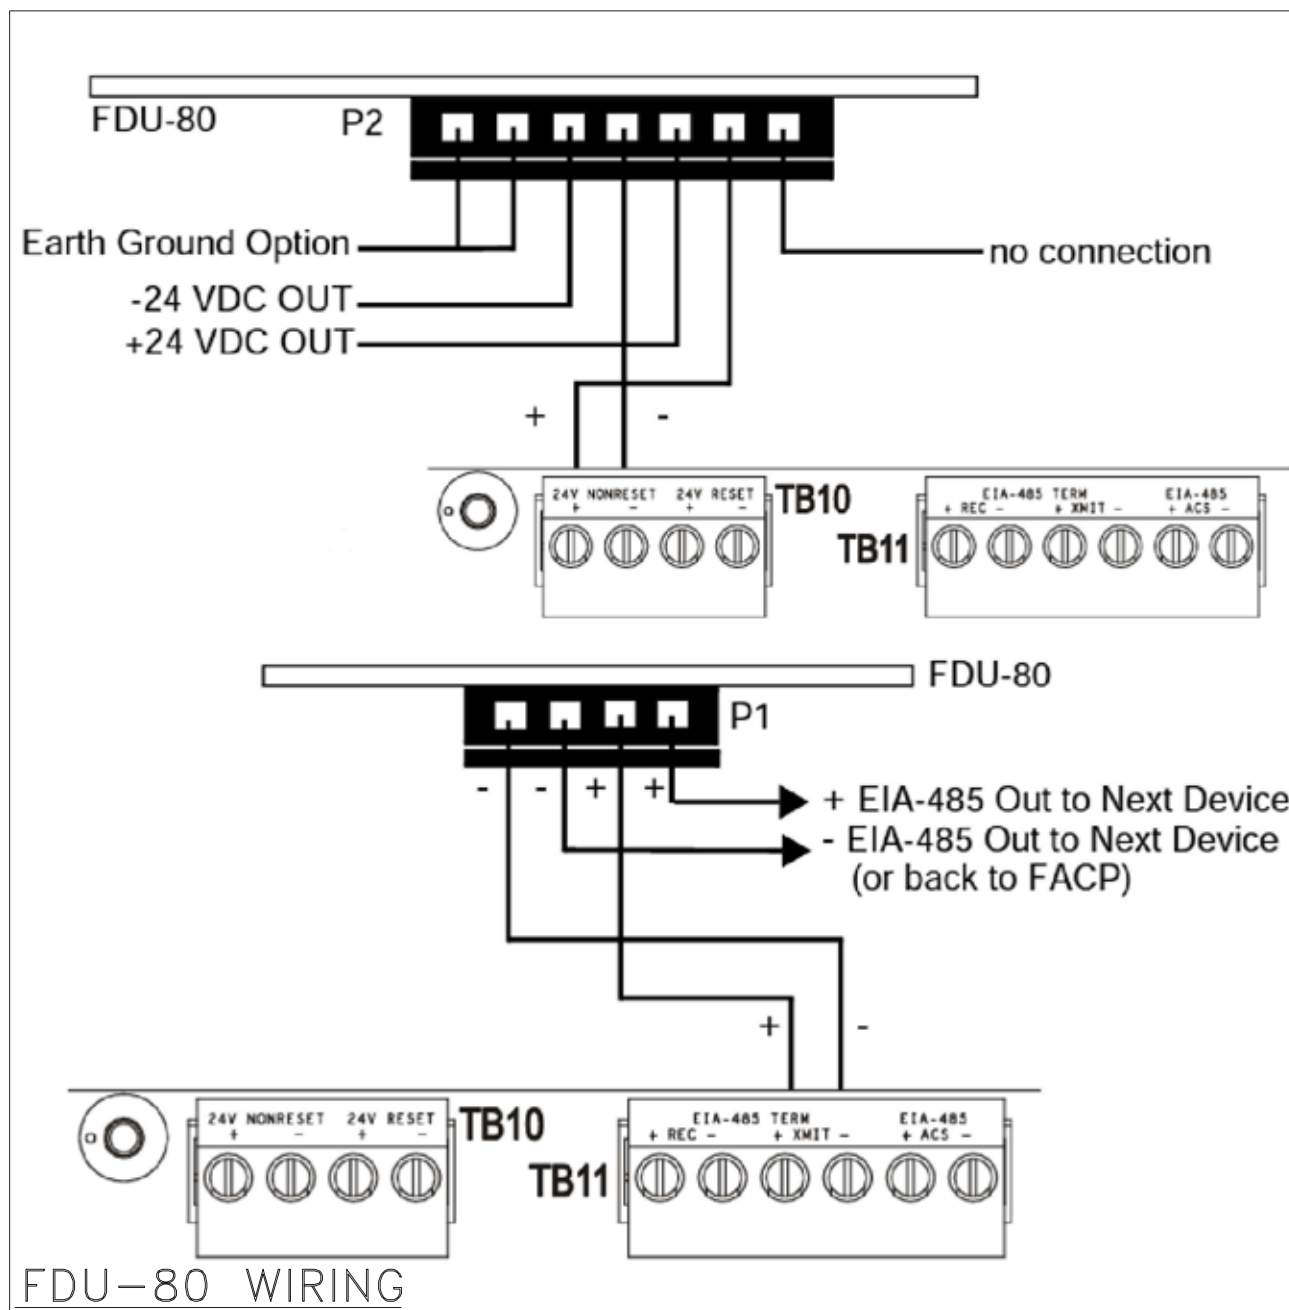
FDU-80
P2
Earth Ground Option
no connection
-24 VDC OUT
+24 VDC OUT
+
-
24V NONRESET
+ −
24V RESET
+ −
TB10
EIA-485 TERM
+ REC − + XMIT −
EIA-485
+ ACS −
TB11

FDU-80
P1
- - + +
+ EIA-485 Out to Next Device
- EIA-485 Out to Next Device
(or back to FACP)
+
-
24V NONRESET
+ −
24V RESET
+ −
TB10
EIA-485 TERM
+ REC − + XMIT −
EIA-485
+ ACS −
TB11
FDU-80 WIRING